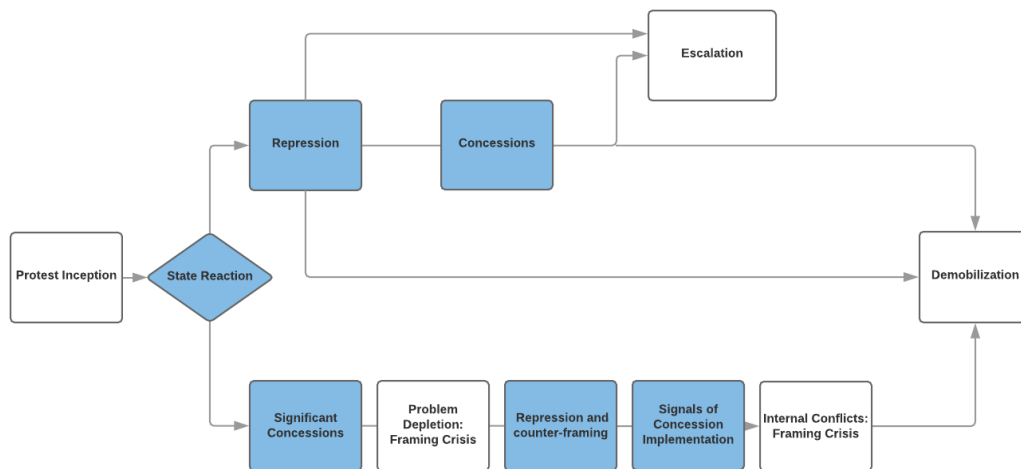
Escalation

Repression

Concessions

Protest Inception

State Reaction

Demobilization

Significant Concessions

Problem Depletion: Framing Crisis

Repression and counter-framing

Signals of Concession Implementation

Internal Conflicts: Framing Crisis